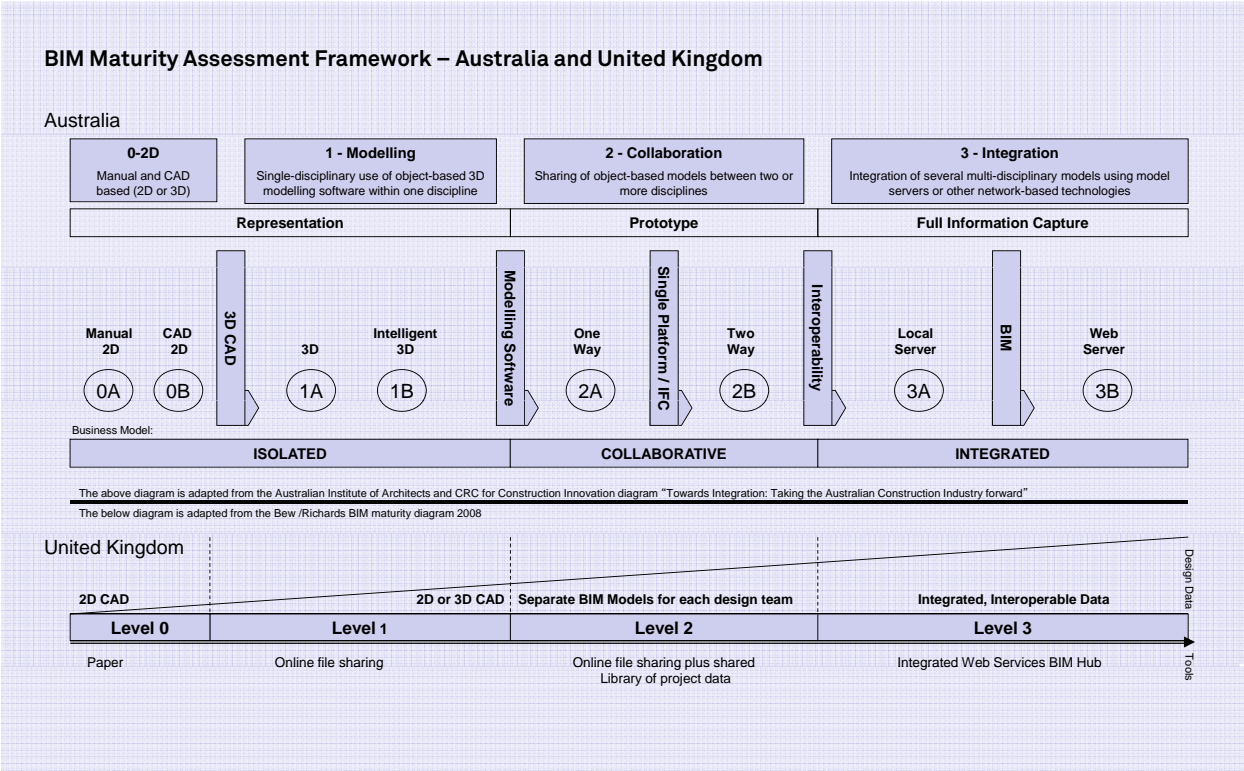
BIM Maturity Assessment Framework – Australia and United Kingdom

Australia

0-2D
Manual and CAD based (2D or 3D)

1 - Modelling
Single-disciplinary use of object-based 3D modelling software within one discipline

2 - Collaboration
Sharing of object-based models between two or more disciplines

3 - Integration
Integration of several multi-disciplinary models using model servers or other network-based technologies

Representation

Prototype

Full Information Capture

Manual 2D

CAD 2D

3D CAD

3D

Intelligent 3D

Modelling Software

One Way

Single Platform / IFC

Two Way

Interoperability

Local Server

BIM

Web Server

0A

0B

1A

1B

2A

2B

3A

3B

Business Model:

ISOLATED

COLLABORATIVE

INTEGRATED

The above diagram is adapted from the Australian Institute of Architects and CRC for Construction Innovation diagram "Towards Integration: Taking the Australian Construction Industry forward"

The below diagram is adapted from the Bew /Richards BIM maturity diagram 2008

United Kingdom

Design Data

2D CAD

2D or 3D CAD

Separate BIM Models for each design team

Integrated, Interoperable Data

Level 0

Level 1

Level 2

Level 3

Tools

Paper

Online file sharing

Online file sharing plus shared Library of project data

Integrated Web Services BIM Hub